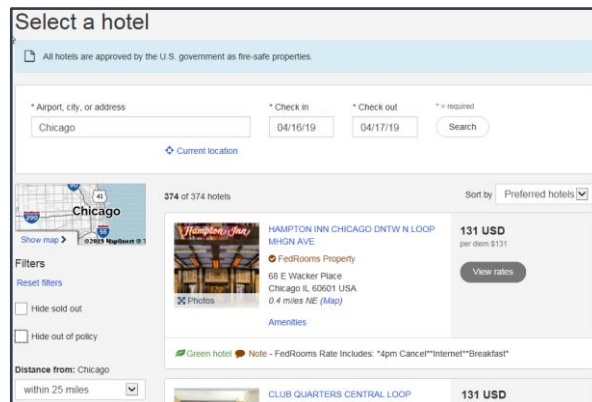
Select a hotel

All hotels are approved by the U.S. government as fire-safe properties.

* Airport, city, or address
Chicago
Current location

* Check in
04/16/19

* Check out
04/17/19

* = required
Search

290
Chicago
55
Show map >
©2019 MapQuest

Filters
Reset filters
Hide sold out
Hide out of policy
Distance from: Chicago
within 25 miles

374 of 374 hotels

Sort by Preferred hotels

Hampton Inn
Photos

HAMPTON INN CHICAGO DNTW N LOOP MHGN AVE
FedRooms Property
68 E Wacker Place
Chicago IL 60601 USA
0.4 miles NE (Map)
Amenities

131 USD
per diem $131
View rates

Green hotel Note - FedRooms Rate Includes: *4pm Cancel**Internet**Breakfast*

CLUB QUARTERS CENTRAL LOOP

131 USD